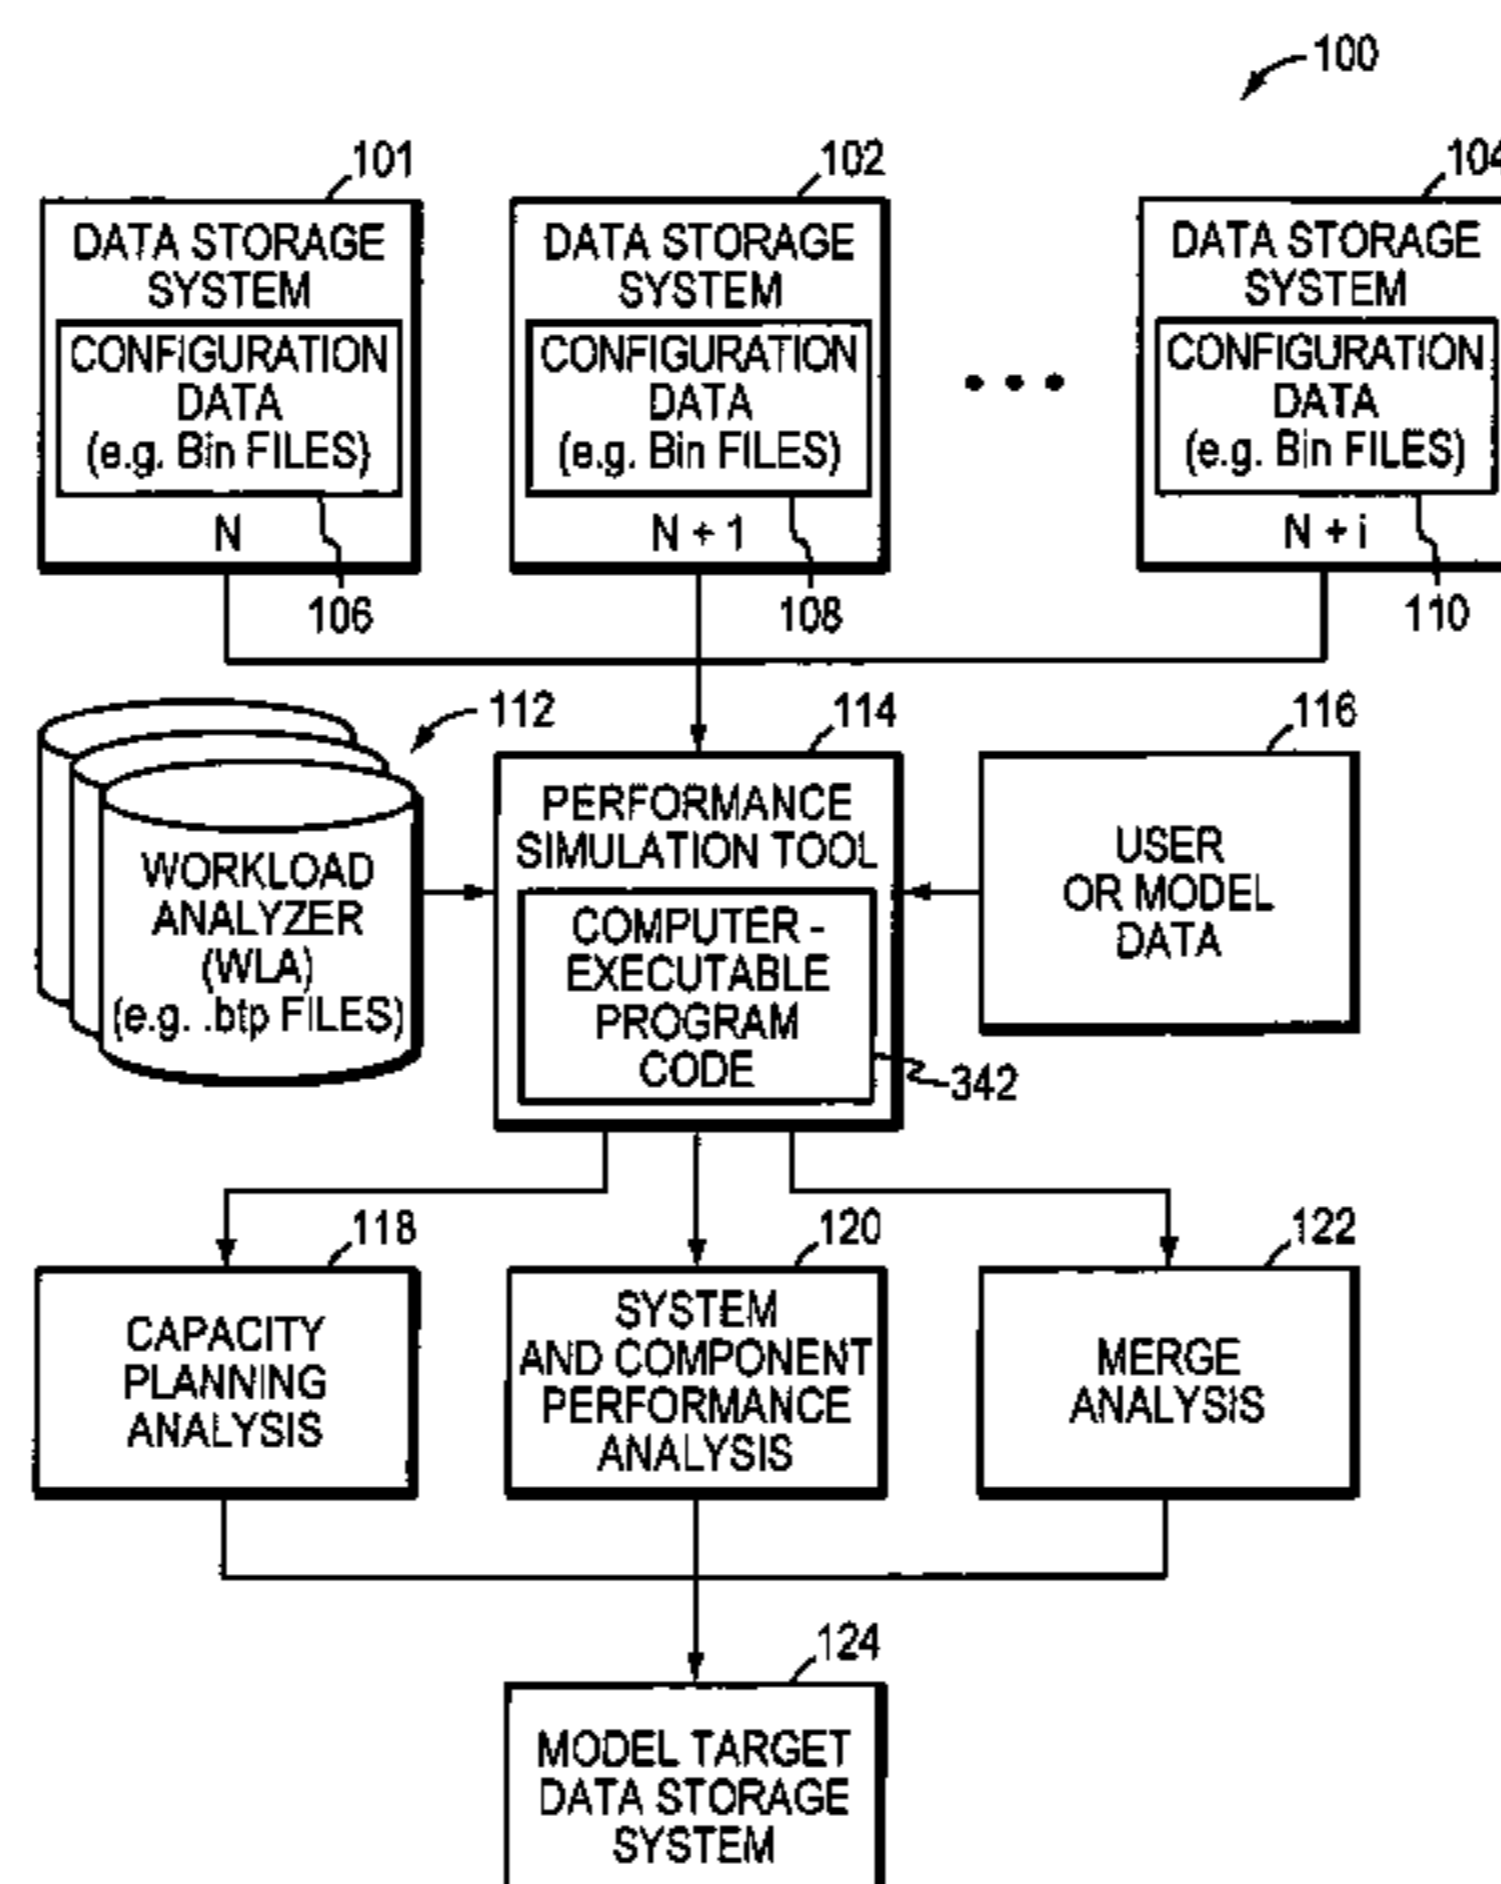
100

101
DATA STORAGE SYSTEM
CONFIGURATION DATA (e.g. Bin FILES)
N
106

102
DATA STORAGE SYSTEM
CONFIGURATION DATA (e.g. Bin FILES)
N + 1
108

• • •

104
DATA STORAGE SYSTEM
CONFIGURATION DATA (e.g. Bin FILES)
N + i
110

112
WORKLOAD ANALYZER (WLA) (e.g. .btp FILES)

114
PERFORMANCE SIMULATION TOOL
COMPUTER - EXECUTABLE PROGRAM CODE
342

116
USER OR MODEL DATA

118
CAPACITY PLANNING ANALYSIS

120
SYSTEM AND COMPONENT PERFORMANCE ANALYSIS

122
MERGE ANALYSIS

124
MODEL TARGET DATA STORAGE SYSTEM